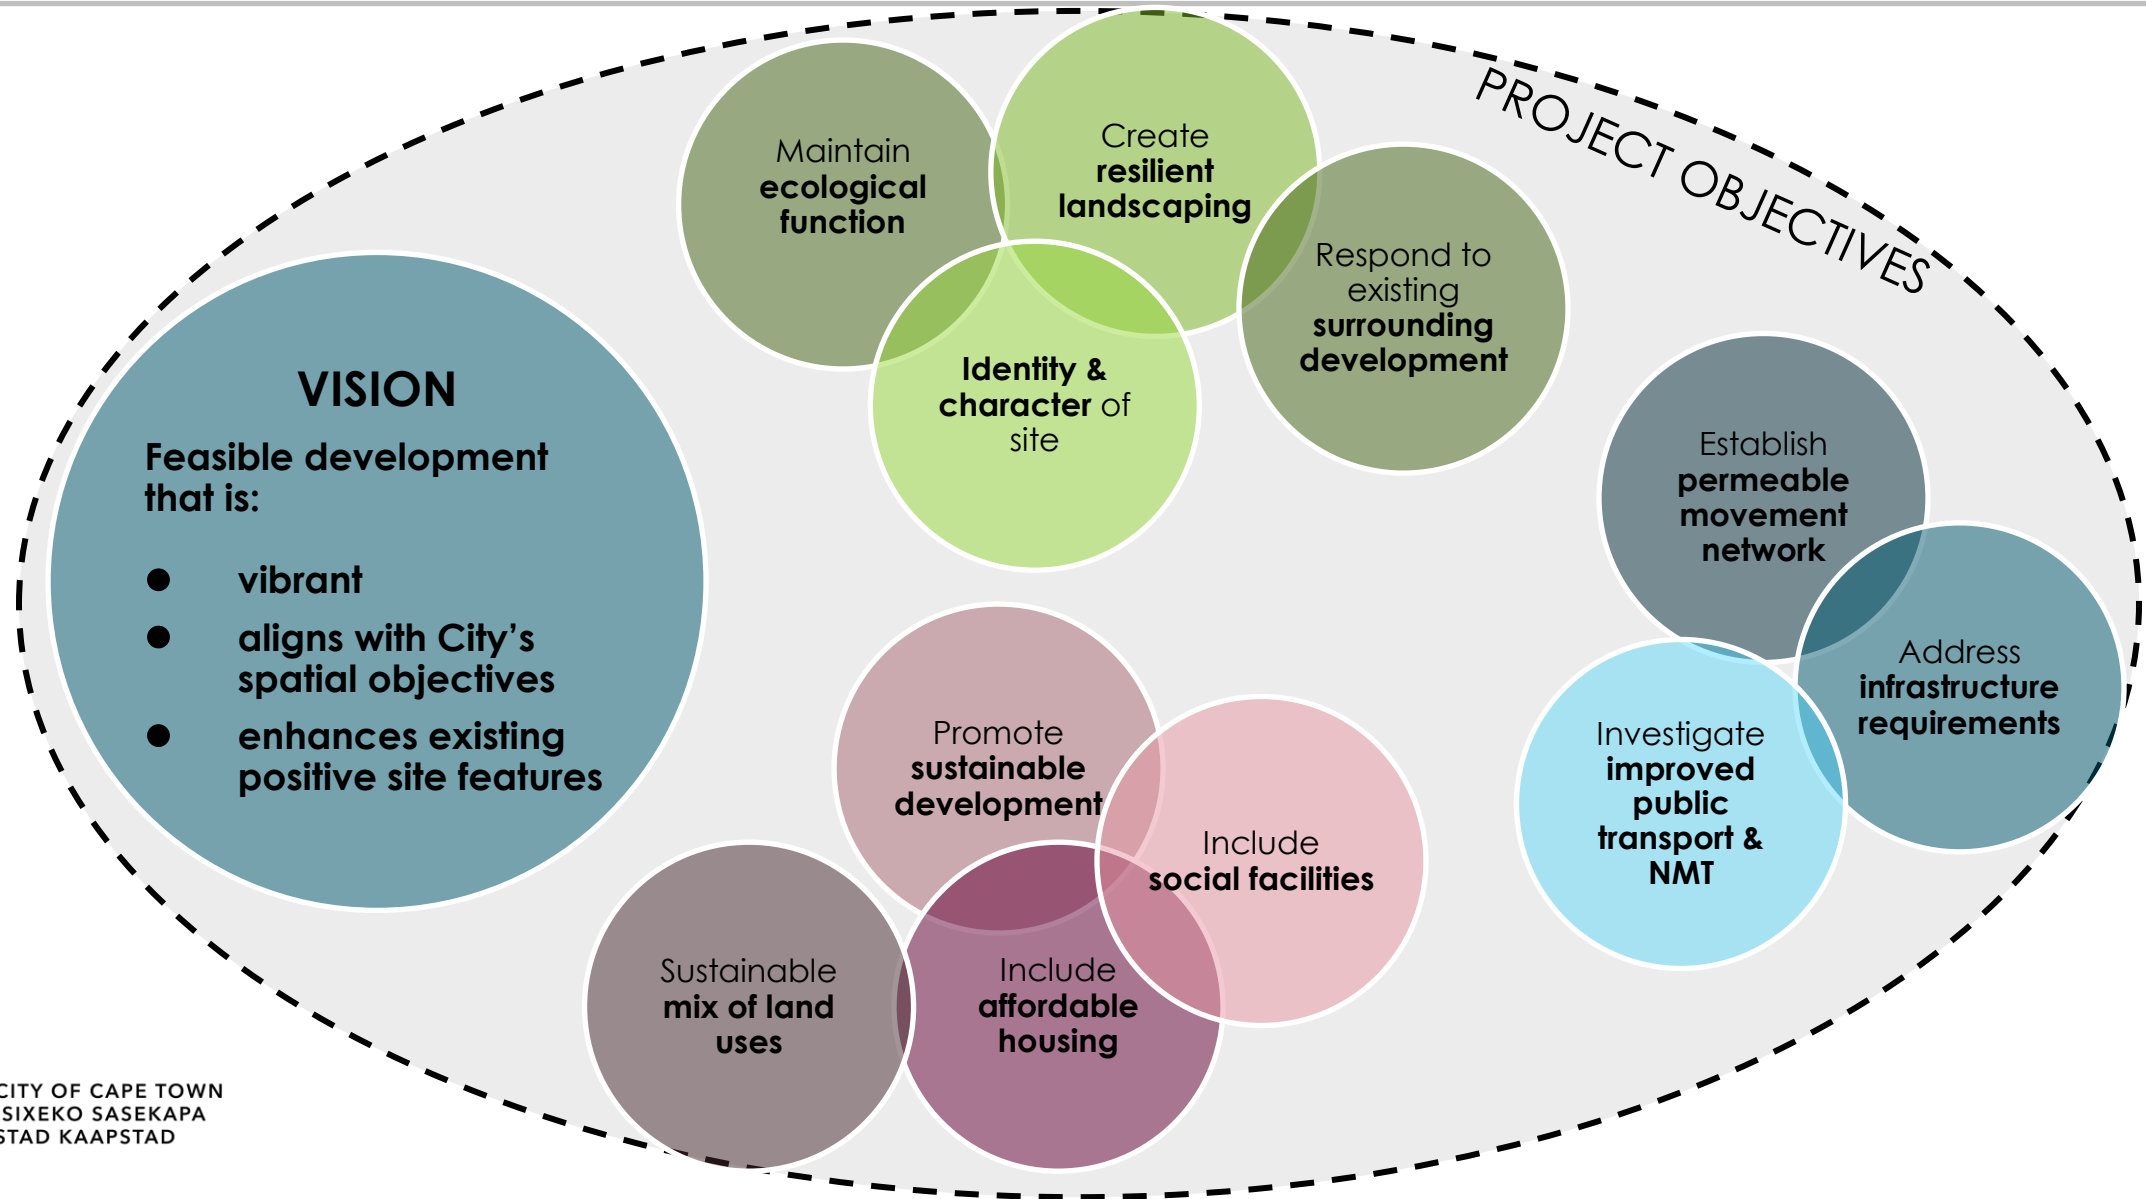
PROJECT OBJECTIVES

VISION

Feasible development that is:

- vibrant
- aligns with City's spatial objectives
- enhances existing positive site features

Maintain ecological function

Create resilient landscaping

Identity & character of site

Respond to existing surrounding development

Establish permeable movement network

Address infrastructure requirements

Investigate improved public transport & NMT

Promote sustainable development

Include social facilities

Sustainable mix of land uses

Include affordable housing

CITY OF CAPE TOWN
SIXEKO SASEKAPA
STAD KAAPSTAD